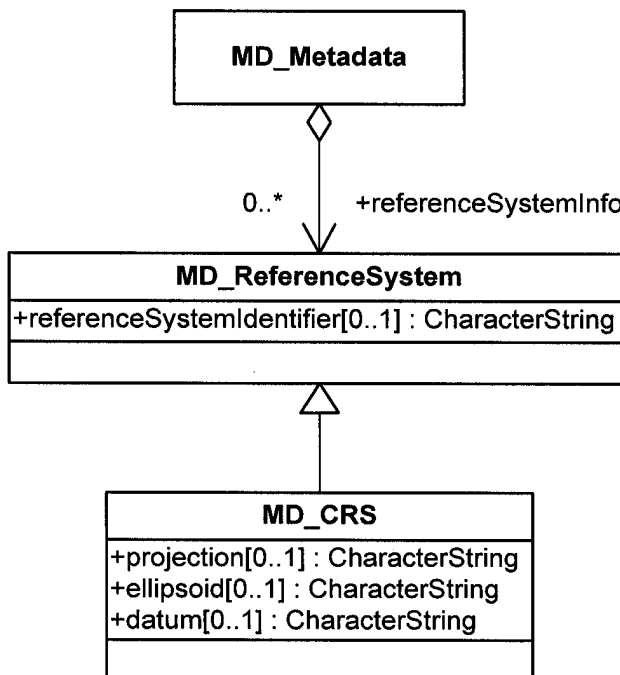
MD_Metadata

0..*

+referenceSystemInfo

MD_ReferenceSystem

+referenceSystemIdentifier[0..1] : CharacterString

MD_CRS

+projection[0..1] : CharacterString
+ellipsoid[0..1] : CharacterString
+datum[0..1] : CharacterString